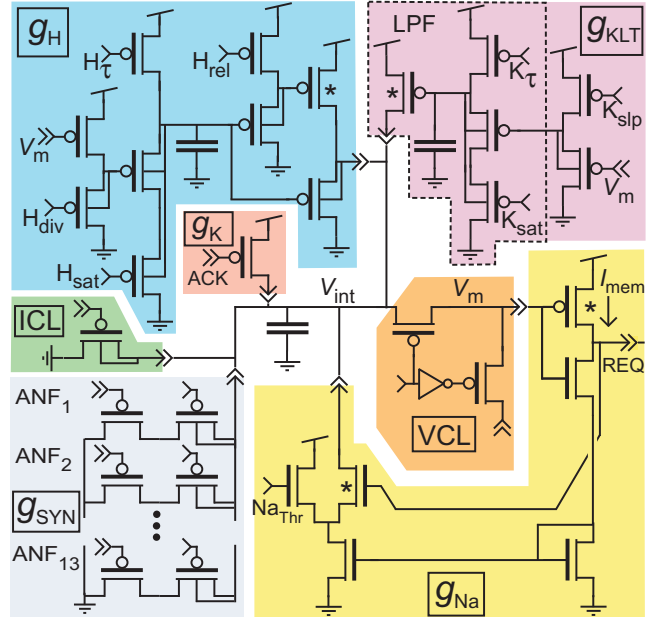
$g_{\mathrm{H}}$

$H_{\tau}$

$H_{\mathrm{rel}}$

*

$V_{\mathrm{m}}$

$H_{\mathrm{div}}$

$H_{\mathrm{sat}}$

LPF

*

$K_{\tau}$

$g_{\mathrm{KLT}}$

$K_{\mathrm{slp}}$

$V_{\mathrm{m}}$

$K_{\mathrm{sat}}$

$g_{\mathrm{K}}$

ACK

$V_{\mathrm{int}}$

$V_{\mathrm{m}}$

$I_{\mathrm{mem}}$

*

REQ

ICL

VCL

$\mathrm{ANF}_1$

$\mathrm{ANF}_2$

$g_{\mathrm{SYN}}$

$\mathrm{ANF}_{13}$

$\mathrm{Na}_{\mathrm{Thr}}$

*

$g_{\mathrm{Na}}$